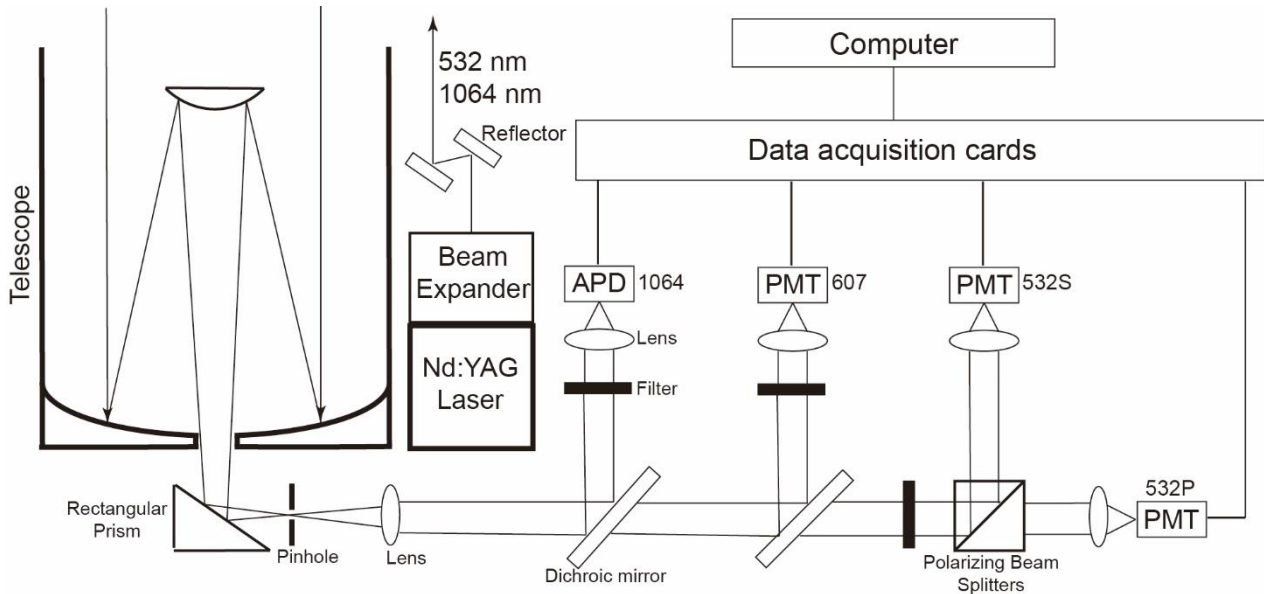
Telescope

532 nm
1064 nm

Reflector

Computer

Data acquisition cards

Beam Expander

Nd:YAG Laser

APD 1064

PMT 607

PMT 532S

Lens

Filter

Rectangular Prism

Pinhole

Lens

Dichroic mirror

Polarizing Beam Splitters

532P
PMT